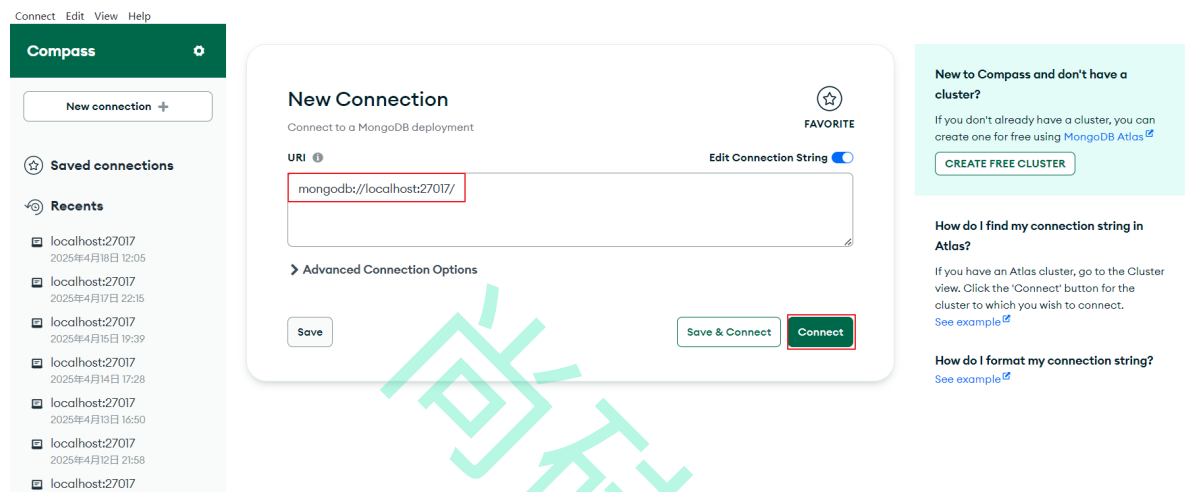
Connect Edit View Help

Compass

New connection +

Saved connections

Recents

localhost:27017
2025年4月18日 12:05

localhost:27017
2025年4月17日 22:15

localhost:27017
2025年4月15日 19:39

localhost:27017
2025年4月14日 17:28

localhost:27017
2025年4月13日 16:50

localhost:27017
2025年4月12日 21:58

localhost:27017

New Connection

Connect to a MongoDB deployment

FAVORITE

URI

Edit Connection String

mongodb://localhost:27017/

Advanced Connection Options

Save

Save & Connect

Connect

New to Compass and don't have a cluster?

If you don't already have a cluster, you can create one for free using MongoDB Atlas

CREATE FREE CLUSTER

How do I find my connection string in Atlas?

If you have an Atlas cluster, go to the Cluster view. Click the 'Connect' button for the cluster to which you wish to connect.

See example

How do I format my connection string?

See example